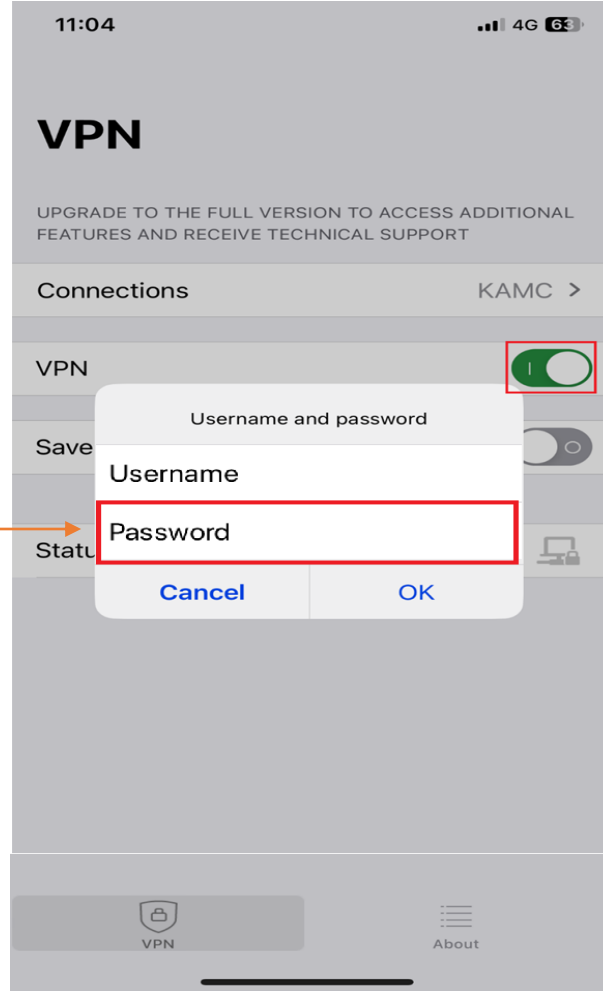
11:04
4G 63

VPN

UPGRADE TO THE FULL VERSION TO ACCESS ADDITIONAL FEATURES AND RECEIVE TECHNICAL SUPPORT

Connections
KAMC >

VPN

Save

Statu

Username and password

Username

Password

Cancel
OK

VPN
About